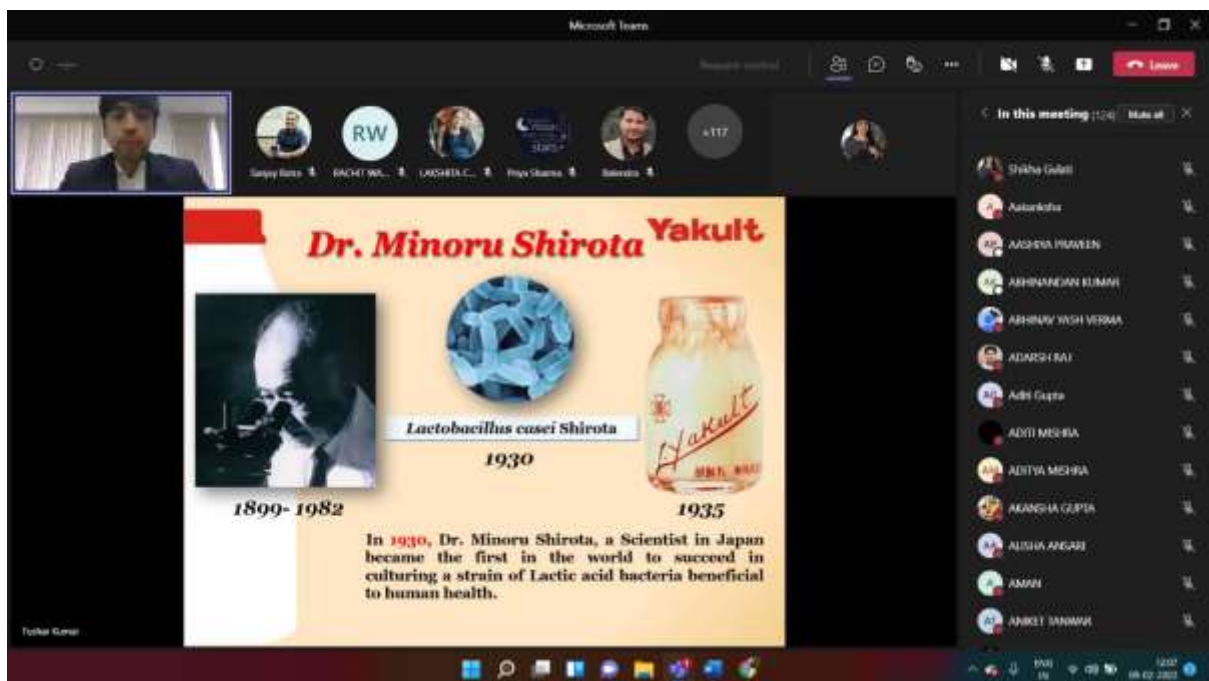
Microsoft Teams

Leave

RW

+117

Sanjay Batra

RACHIT WA...

LAKSHITA C...

Priya Sharma

Balendra

In this meeting (124)

Mute all

Shikha Gulati

Aakanksha

AASHNA PRAVEEN

ABHINANDAN KUMAR

ABHINAV YASH VERMA

ADARSH RAJ

Aditi Gupta

ADITI MISHRA

ADITYA MISHRA

AKANSHA GUPTA

ALISHA ANSARI

AMAN

ANIKET TANWAR

Dr. Minoru Shirota

Yakult

Lactobacillus casei Shirota

1930

1899- 1982

1935

Yakult

In 1930, Dr. Minoru Shirota, a Scientist in Japan became the first in the world to succeed in culturing a strain of Lactic acid bacteria beneficial to human health.

Tushar Kumar

ENG IN

12:07

08-02-2022